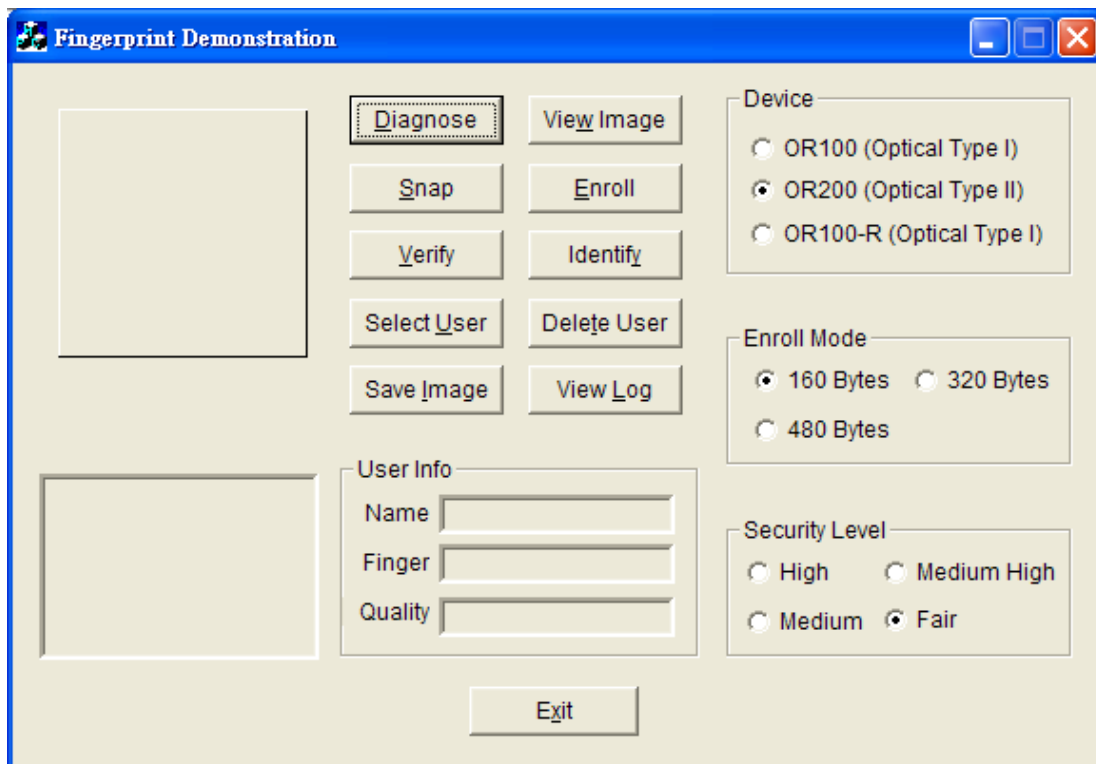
Fingerprint Demonstration

Diagnose
View Image
Snap
Enroll
Verify
Identify
Select User
Delete User
Save Image
View Log

User Info
Name
Finger
Quality

Device
OR100 (Optical Type I)
OR200 (Optical Type II)
OR100-R (Optical Type I)

Enroll Mode
160 Bytes
320 Bytes
480 Bytes

Security Level
High
Medium High
Medium
Fair

Exit